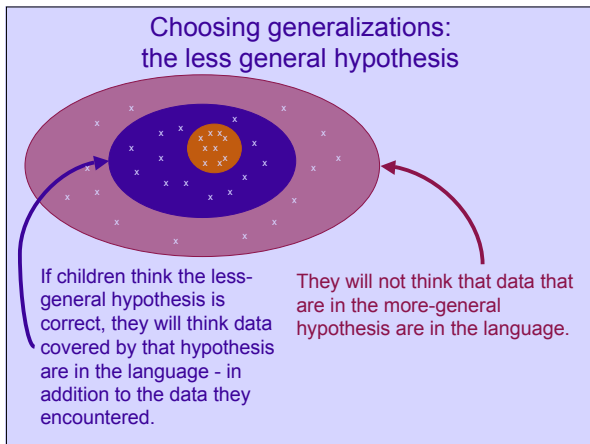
Choosing generalizations:
the less general hypothesis

x x x x x x x x x x x x x x x x x x x x x x x x x x x x x x x x x x x x x x x x x x

If children think the less-general hypothesis is correct, they will think data covered by that hypothesis are in the language - in addition to the data they encountered.

They will not think that data that are in the more-general hypothesis are in the language.